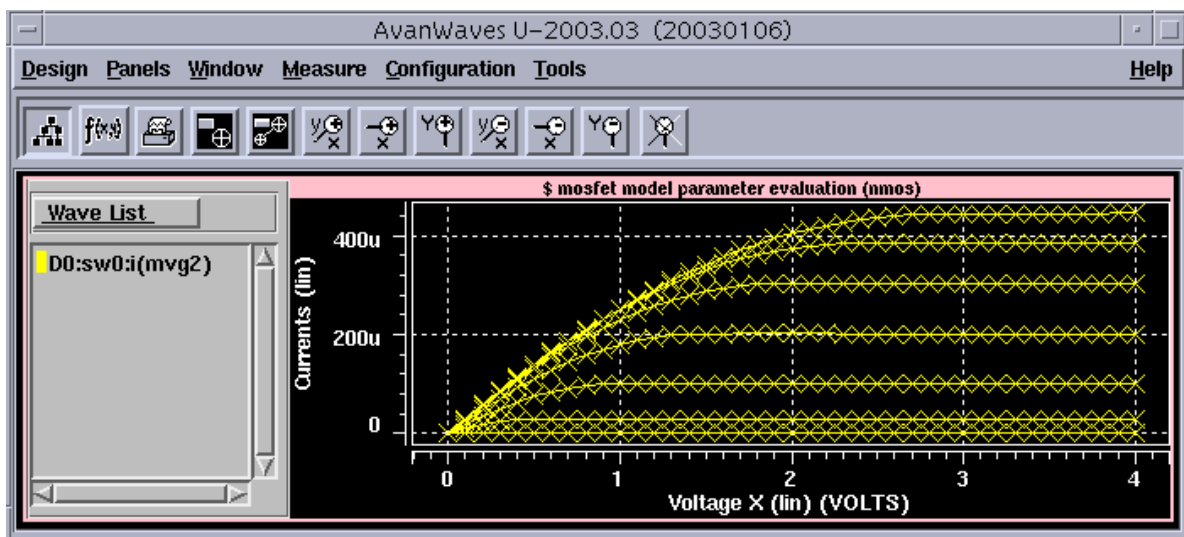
AvanWaves U-2003.03 (20030106)

Design Panels Window Measure Configuration Tools Help

f(x)

Wave List

D0:sw0:i(mvg2)

$ mosfet model parameter evaluation (nmos)

400u

200u

0

Currents (lin)

0 1 2 3 4

Voltage X (lin) (VOLTS)